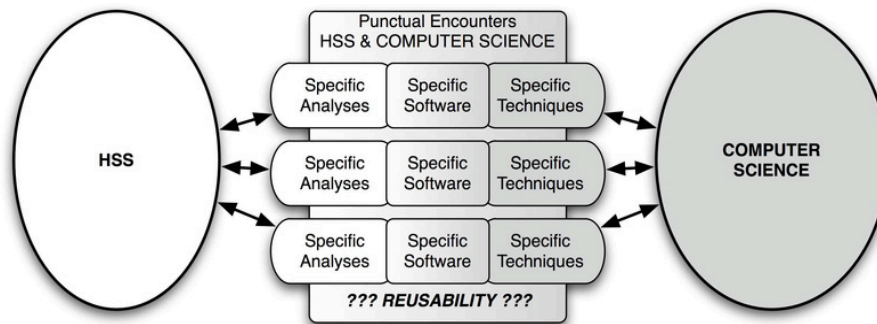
Punctual Encounters
HSS & COMPUTER SCIENCE

HSS

Specific Analyses | Specific Software | Specific Techniques

Specific Analyses | Specific Software | Specific Techniques

Specific Analyses | Specific Software | Specific Techniques

??? REUSABILITY ???

COMPUTER SCIENCE